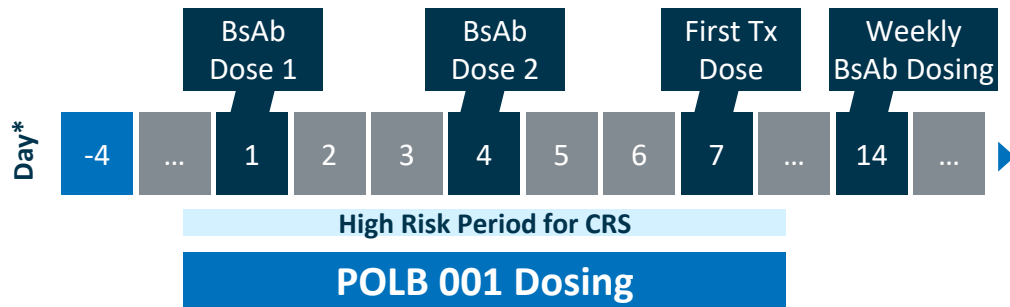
BsAb Dose 1

BsAb Dose 2

First Tx Dose

Weekly BsAb Dosing

Day*

| -4 | … | 1 | 2 | 3 | 4 | 5 | 6 | 7 | … | 14 | … |
|---|---|---|---|---|---|---|---|---|---|---|---|

High Risk Period for CRS

POLB 001 Dosing